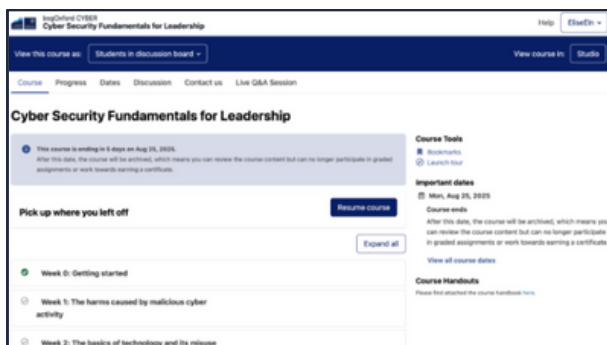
kogOxford CYBER
Cyber Security Fundamentals for Leadership

Help EliseEin ▾

View this course as: Students in discussion board ▾

View course in: Studio

Course Progress Dates Discussion Contact us Live Q&A Session

Cyber Security Fundamentals for Leadership

This course is ending in 5 days on Aug 25, 2025.
After this date, the course will be archived, which means you can review the course content but can no longer participate in graded assignments or work towards earning a certificate.

Pick up where you left off

Resume course

Expand all

Week 0: Getting started

Week 1: The harms caused by malicious cyber activity

Week 2: The basics of technology and its misuse

Course Tools
Bookmarks
Launch tour

Important dates
Mon, Aug 25, 2025
Course ends
After this date, the course will be archived, which means you can review the course content but can no longer participate in graded assignments or work towards earning a certificate.

View all course dates

Course Handouts
Please find attached the course handbook here.